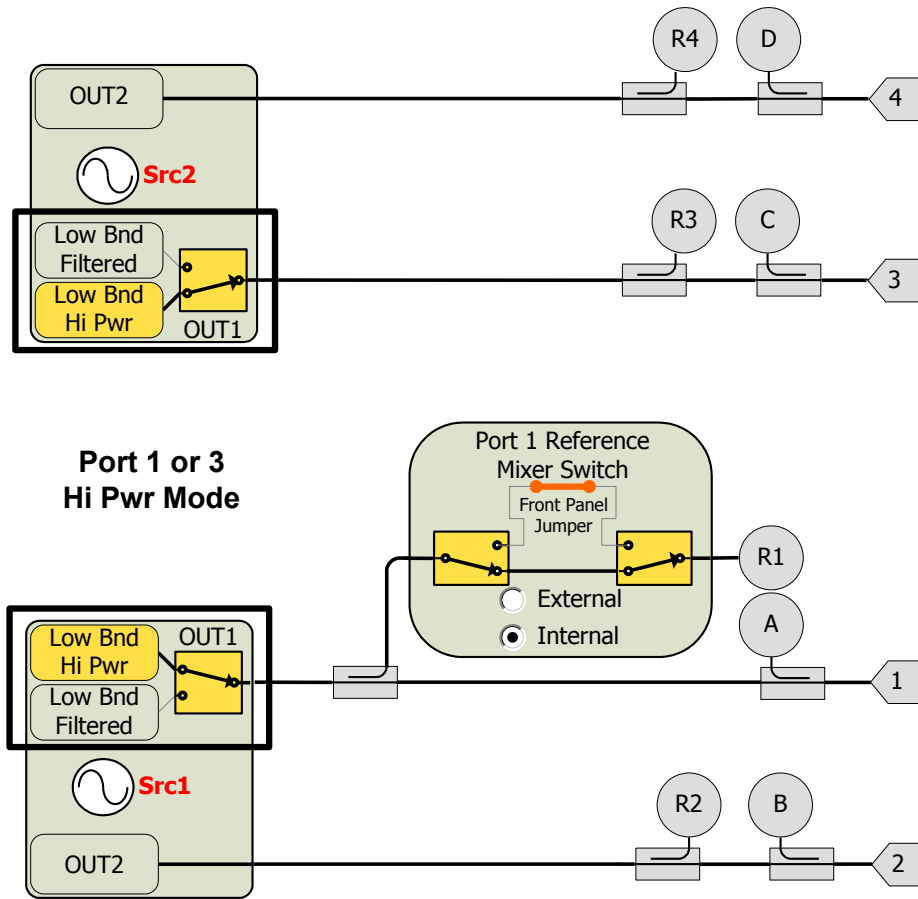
R4

D

OUT2

4

Src2

R3

C

Low Bnd Filtered

Low Bnd Hi Pwr

OUT1

3

Port 1 or 3
Hi Pwr Mode

Port 1 Reference Mixer Switch

Front Panel Jumper

R1

External

Internal

A

Low Bnd Hi Pwr

OUT1

Low Bnd Filtered

1

Src1

R2

B

OUT2

2